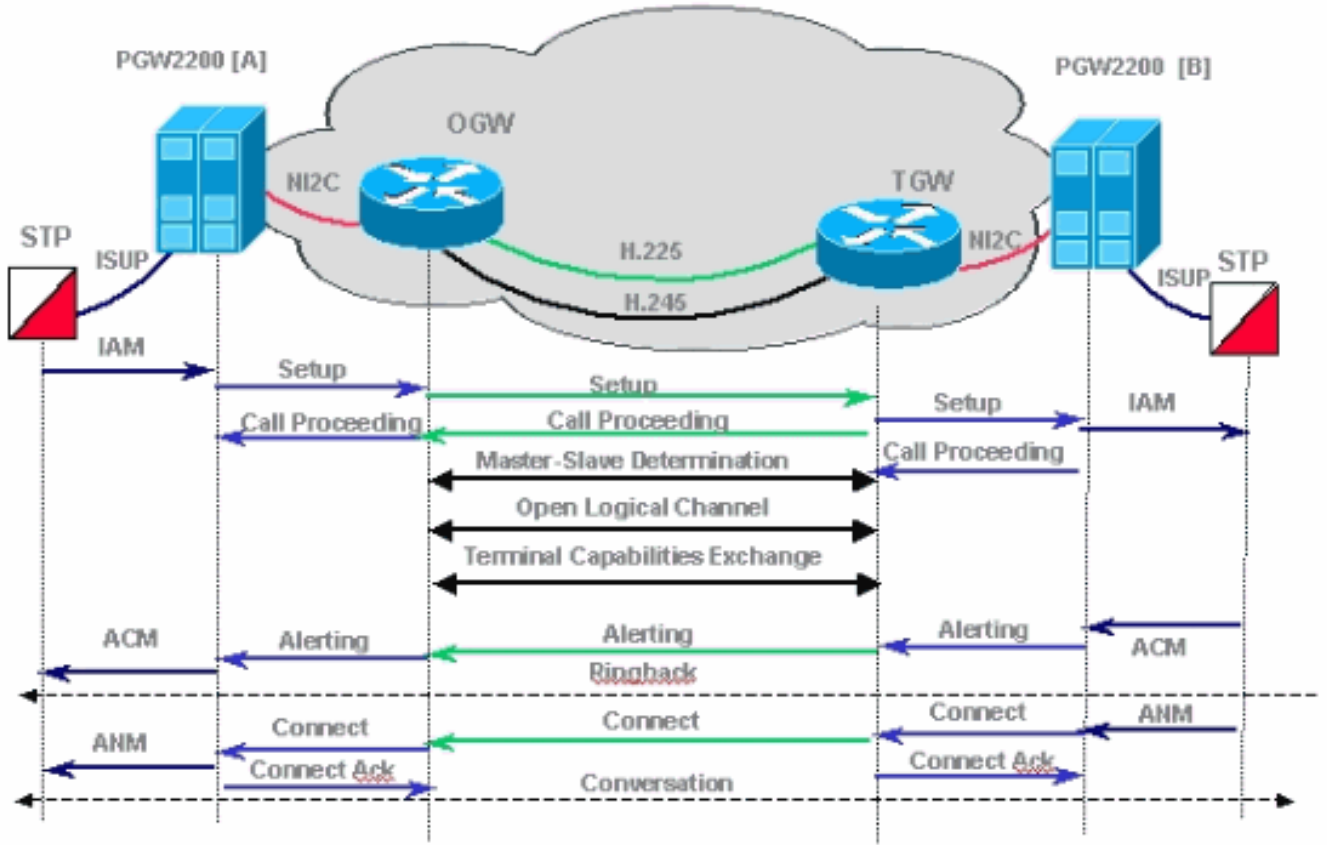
PGW2200 [A]

PGW2200 [B]

OGW

TGW

NI2C

NI2C

STP

STP

ISUP

ISUP

H.225

H.245

IAM

Setup

Setup

Setup

IAM

Call Proceeding

Call Proceeding

Call Proceeding

Master-Slave Determination

Open Logical Channel

Terminal Capabilities Exchange

ACM

Alerting

Alerting

Alerting

ACM

Ringback

Connect

Connect

Connect

ANM

ANM

Connect Ack

Connect Ack

Conversation